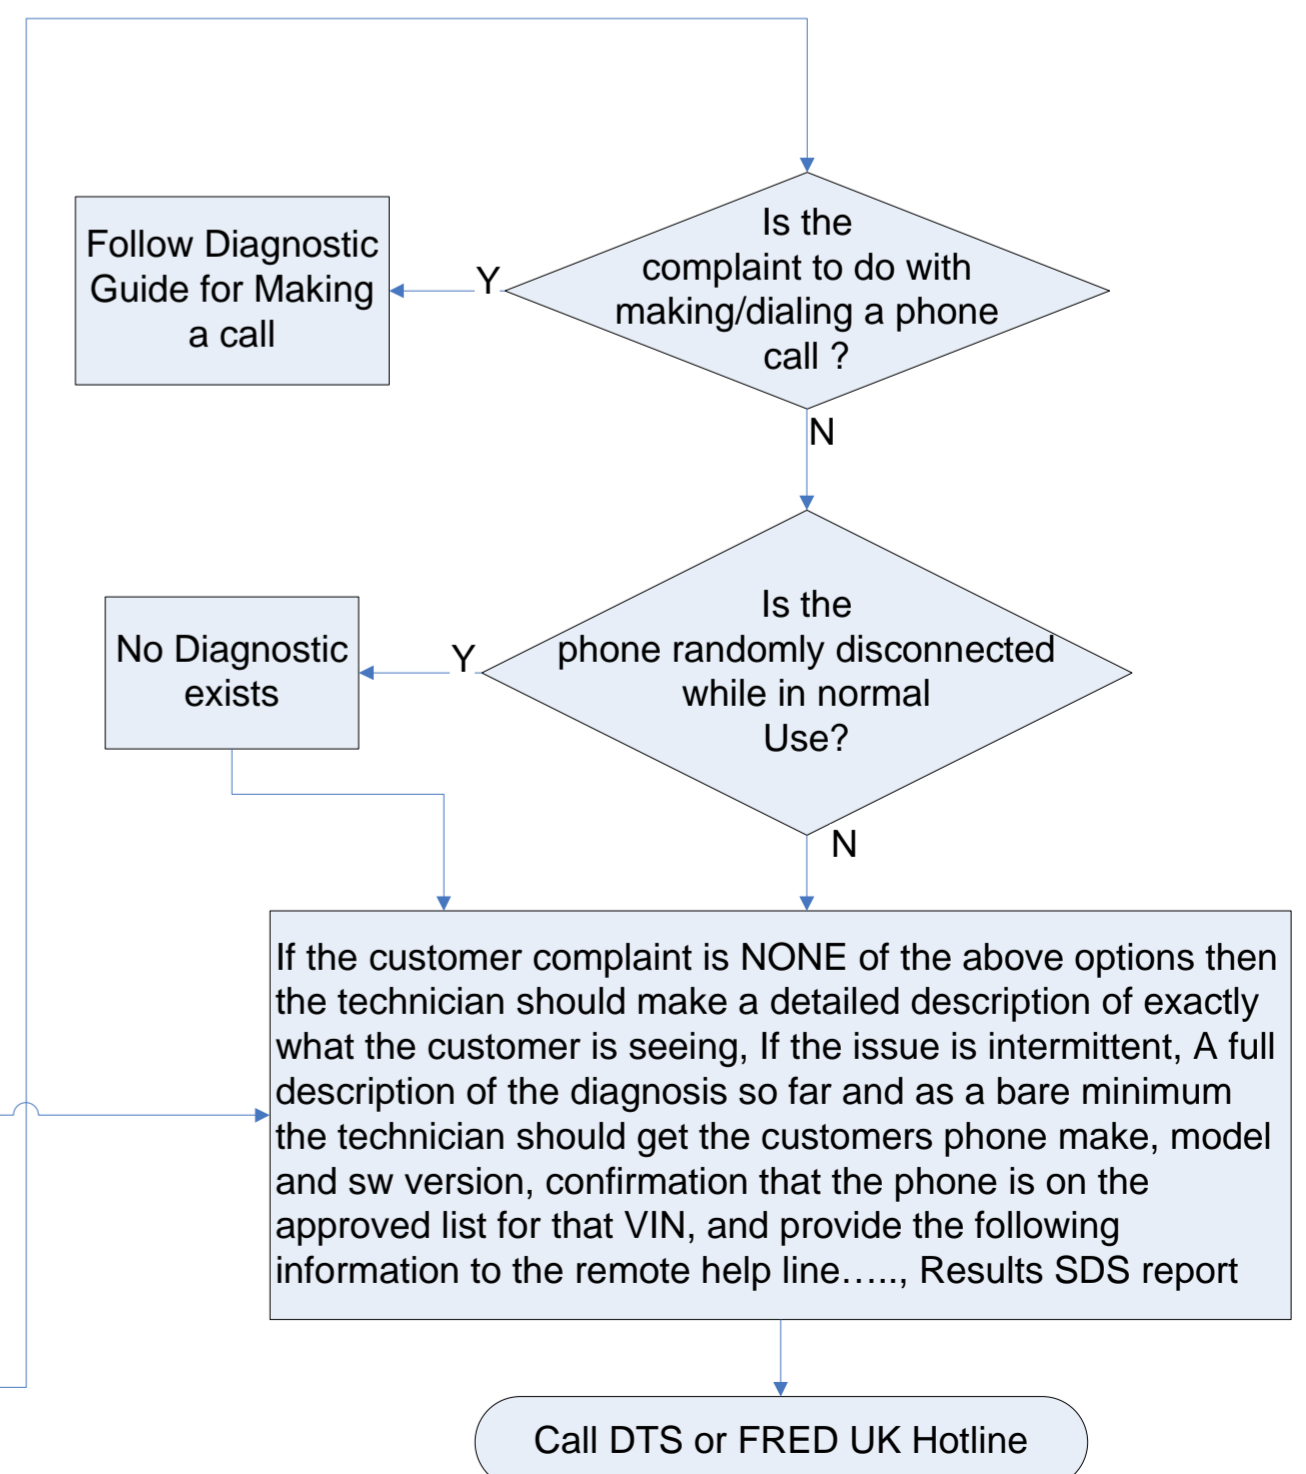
Is the complaint to do with making/dialing a phone call ?

Y

Follow Diagnostic Guide for Making a call

N

Is the phone randomly disconnected while in normal Use?

Y

No Diagnostic exists

N

If the customer complaint is NONE of the above options then the technician should make a detailed description of exactly what the customer is seeing, If the issue is intermittent, A full description of the diagnosis so far and as a bare minimum the technician should get the customers phone make, model and sw version, confirmation that the phone is on the approved list for that VIN, and provide the following information to the remote help line….., Results SDS report

Call DTS or FRED UK Hotline